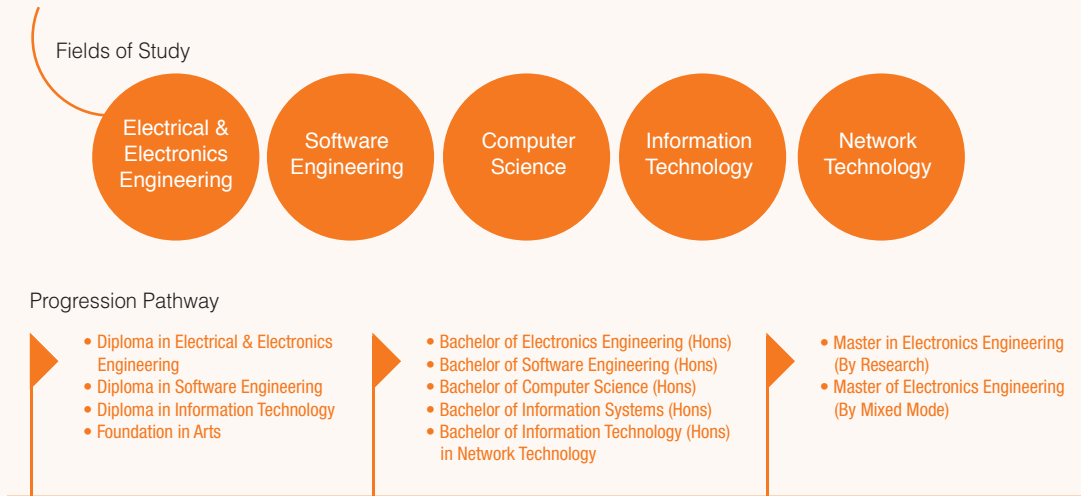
Fields of Study

Electrical & Electronics Engineering

Software Engineering

Computer Science

Information Technology

Network Technology

Progression Pathway

• Diploma in Electrical & Electronics Engineering
• Diploma in Software Engineering
• Diploma in Information Technology
• Foundation in Arts

• Bachelor of Electronics Engineering (Hons)
• Bachelor of Software Engineering (Hons)
• Bachelor of Computer Science (Hons)
• Bachelor of Information Systems (Hons)
• Bachelor of Information Technology (Hons) in Network Technology

• Master in Electronics Engineering (By Research)
• Master of Electronics Engineering (By Mixed Mode)